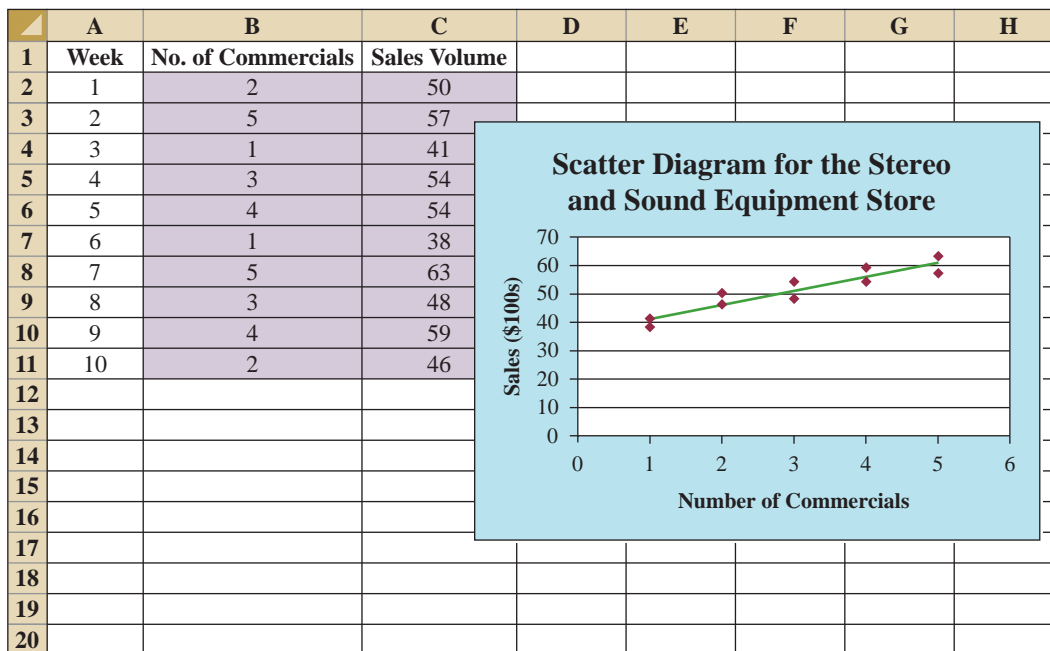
| | A | B | C | D | E | F | G | H |
|---|---|---|---|---|---|---|---|---|
| 1 | Week | No. of Commercials | Sales Volume | | | | | |
| 2 | 1 | 2 | 50 | | | | | |
| 3 | 2 | 5 | 57 | | | | | |
| 4 | 3 | 1 | 41 | | | | | |
| 5 | 4 | 3 | 54 | | | | | |
| 6 | 5 | 4 | 54 | | | | | |
| 7 | 6 | 1 | 38 | | | | | |
| 8 | 7 | 5 | 63 | | | | | |
| 9 | 8 | 3 | 48 | | | | | |
| 10 | 9 | 4 | 59 | | | | | |
| 11 | 10 | 2 | 46 | | | | | |
| 12 | | | | | | | | |
| 13 | | | | | | | | |
| 14 | | | | | | | | |
| 15 | | | | | | | | |
| 16 | | | | | | | | |
| 17 | | | | | | | | |
| 18 | | | | | | | | |
| 19 | | | | | | | | |
| 20 | | | | | | | | |

Scatter Diagram for the Stereo and Sound Equipment Store

Sales ($100s)
70
60
50
40
30
20
10
0

0 1 2 3 4 5 6
Number of Commercials